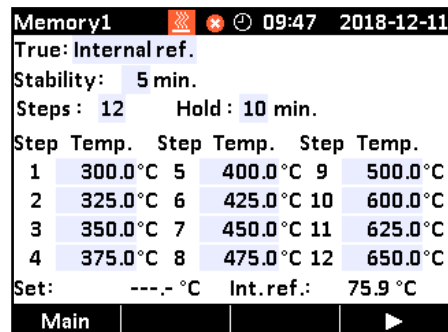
Memory1 09:47 2018-12-11

True: Internal ref.

Stability: 5 min.

Steps : 12 Hold : 10 min.

| Step | Temp. | Step | Temp. | Step | Temp. |
|---|---|---|---|---|---|
| 1 | 300.0°C | 5 | 400.0°C | 9 | 500.0°C |
| 2 | 325.0°C | 6 | 425.0°C | 10 | 600.0°C |
| 3 | 350.0°C | 7 | 450.0°C | 11 | 625.0°C |
| 4 | 375.0°C | 8 | 475.0°C | 12 | 650.0°C |

Set: ---.- °C Int.ref.: 75.9 °C

Main ▶